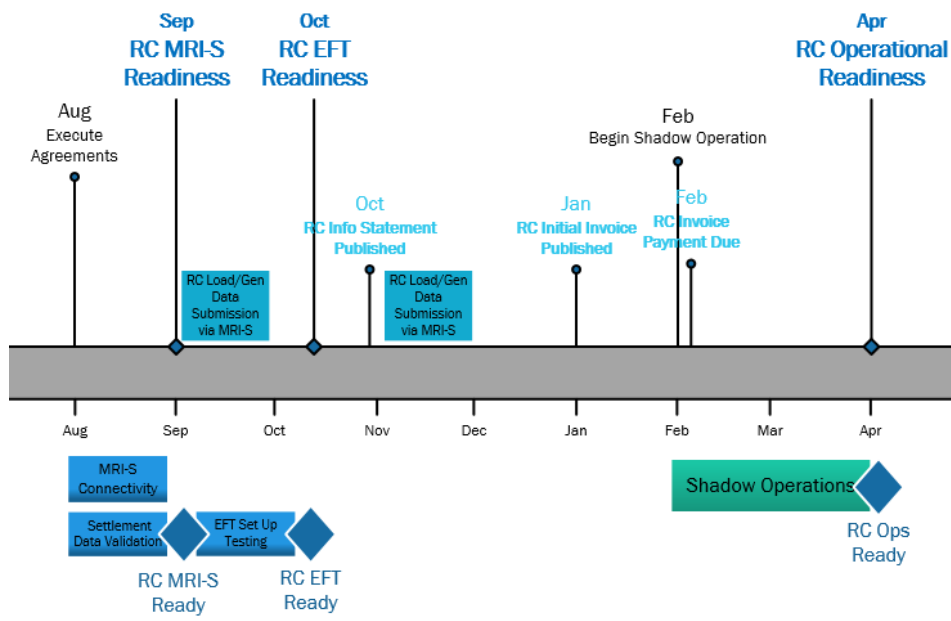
Sep
RC MRI-S Readiness

Oct
RC EFT Readiness

Apr
RC Operational Readiness

Aug
Execute Agreements

Feb
Begin Shadow Operation

Oct
RC Info Statement Published

Jan
RC Initial Invoice Published

Feb
RC Invoice Payment Due

RC Load/Gen Data Submission via MRI-S

RC Load/Gen Data Submission via MRI-S

Aug Sep Oct Nov Dec Jan Feb Mar Apr

MRI-S Connectivity

Settlement Data Validation

EFT Set Up Testing

RC MRI-S Ready

RC EFT Ready

Shadow Operations

RC Ops Ready